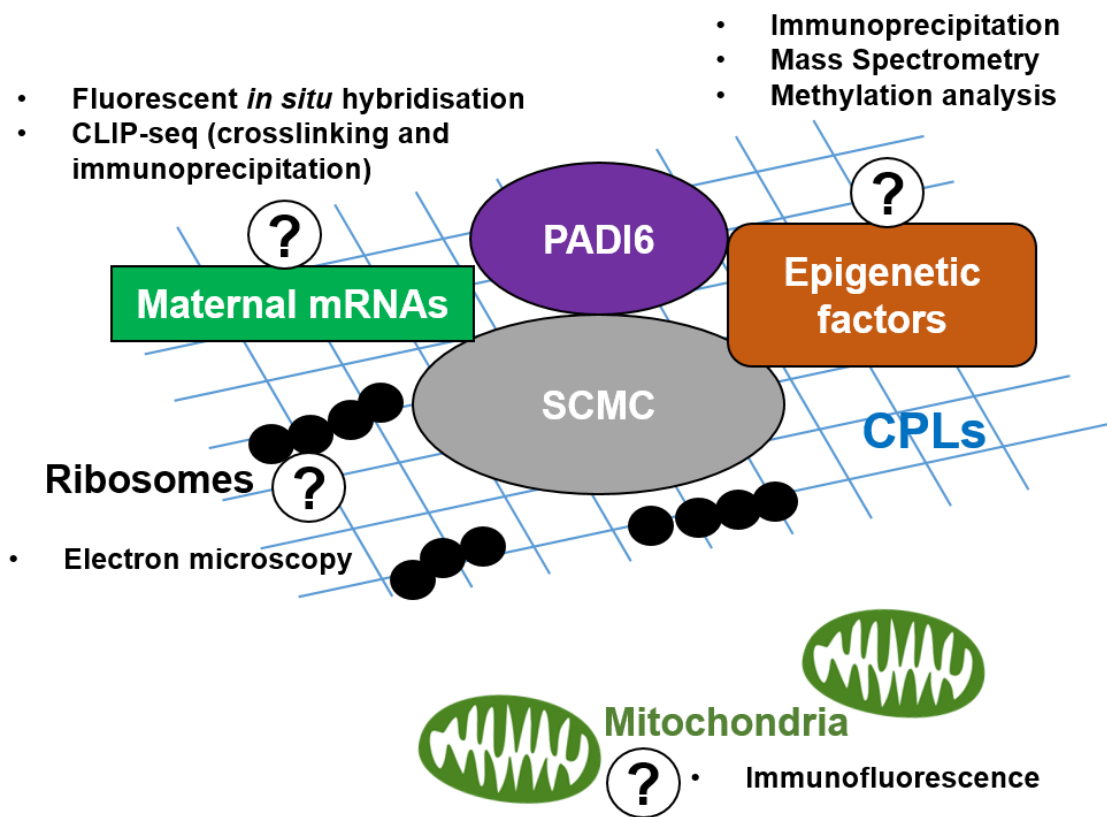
• Immunoprecipitation
• Mass Spectrometry
• Methylation analysis

• Fluorescent *in situ* hybridisation
• CLIP-seq (crosslinking and immunoprecipitation)

?

PADI6

?

Maternal mRNAs

Epigenetic factors

SCMC

CPLs

Ribosomes

?

• Electron microscopy

Mitochondria

?

• Immunofluorescence